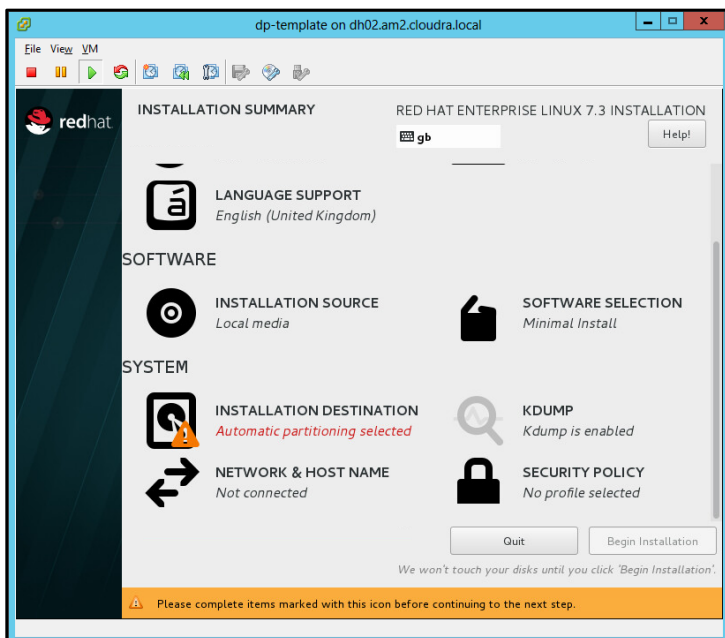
dp-template on dh02.am2.cloudra.local

File View VM

redhat

INSTALLATION SUMMARY

RED HAT ENTERPRISE LINUX 7.3 INSTALLATION

gb

Help!

LANGUAGE SUPPORT
English (United Kingdom)

SOFTWARE

INSTALLATION SOURCE
Local media

SOFTWARE SELECTION
Minimal Install

SYSTEM

INSTALLATION DESTINATION
Automatic partitioning selected

KDUMP
Kdump is enabled

NETWORK & HOST NAME
Not connected

SECURITY POLICY
No profile selected

Quit

Begin Installation

We won't touch your disks until you click 'Begin Installation'.

Please complete items marked with this icon before continuing to the next step.